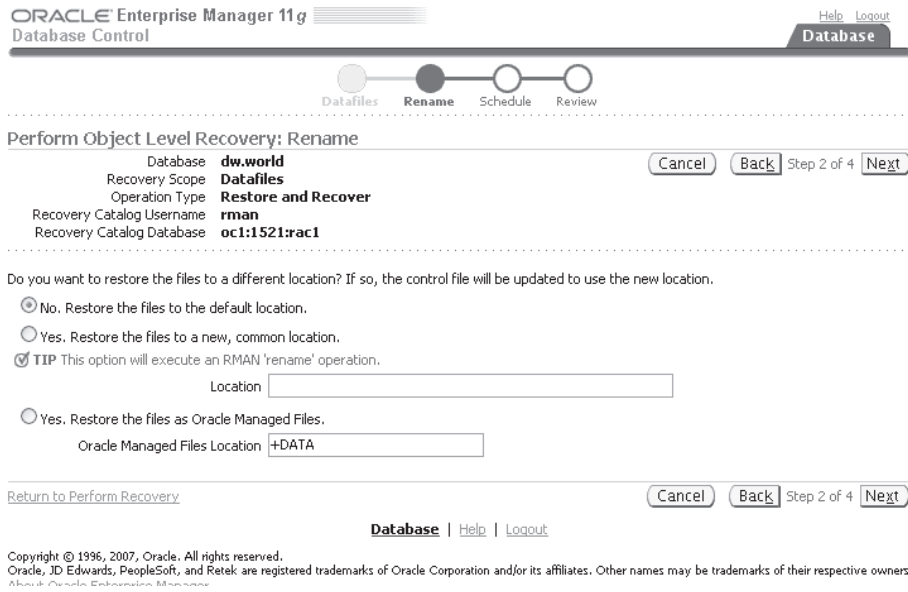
ORACLE Enterprise Manager 11g
Database Control

Help Logout
Database

Datafiles Rename Schedule Review

Perform Object Level Recovery: Rename

Database dw.world
Recovery Scope Datafiles
Operation Type Restore and Recover
Recovery Catalog Username rman
Recovery Catalog Database oc1:1521:rac1

Cancel Back Step 2 of 4 Next

Do you want to restore the files to a different location? If so, the control file will be updated to use the new location.

No. Restore the files to the default location.

Yes. Restore the files to a new, common location.

TIP This option will execute an RMAN 'rename' operation.

Location

Yes. Restore the files as Oracle Managed Files.

Oracle Managed Files Location +DATA

Return to Perform Recovery

Cancel Back Step 2 of 4 Next

Database | Help | Logout

Copyright © 1996, 2007, Oracle. All rights reserved.
Oracle, JD Edwards, PeopleSoft, and Retek are registered trademarks of Oracle Corporation and/or its affiliates. Other names may be trademarks of their respective owners
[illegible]